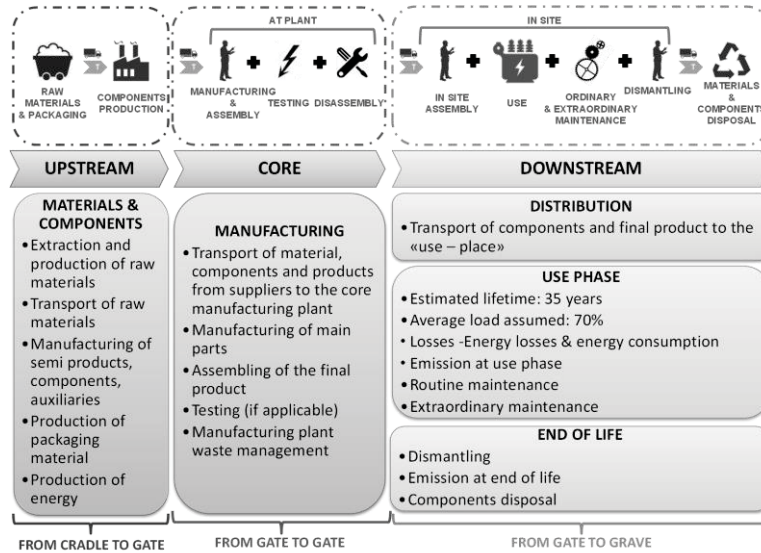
RAW MATERIALS & PACKAGING

COMPONENTS PRODUCTION

AT PLANT

MANUFACTURING & ASSEMBLY

TESTING

DISASSEMBLY

IN SITE

IN SITE ASSEMBLY

USE

ORDINARY & EXTRAORDINARY MAINTENANCE

DISMANTLING

MATERIALS & COMPONENTS DISPOSAL

UPSTREAM

CORE

DOWNSTREAM

MATERIALS & COMPONENTS
• Extraction and production of raw materials
• Transport of raw materials
• Manufacturing of semi products, components, auxiliaries
• Production of packaging material
• Production of energy

MANUFACTURING
• Transport of material, components and products from suppliers to the core manufacturing plant
• Manufacturing of main parts
• Assembling of the final product
• Testing (if applicable)
• Manufacturing plant waste management

DISTRIBUTION
• Transport of components and final product to the «use – place»

USE PHASE
• Estimated lifetime: 35 years
• Average load assumed: 70%
• Losses -Energy losses & energy consumption
• Emission at use phase
• Routine maintenance
• Extraordinary maintenance

END OF LIFE
• Dismantling
• Emission at end of life
• Components disposal

FROM CRADLE TO GATE

FROM GATE TO GATE

FROM GATE TO GRAVE